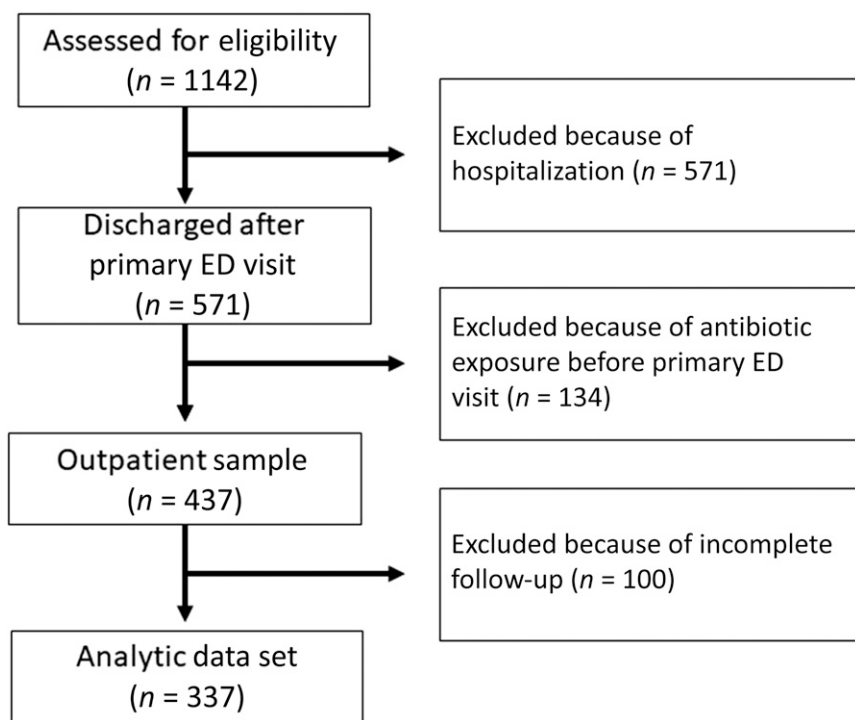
Assessed for eligibility
($n$ = 1142)

Excluded because of hospitalization ($n$ = 571)

Discharged after primary ED visit
($n$ = 571)

Excluded because of antibiotic exposure before primary ED visit ($n$ = 134)

Outpatient sample
($n$ = 437)

Excluded because of incomplete follow-up ($n$ = 100)

Analytic data set
($n$ = 337)